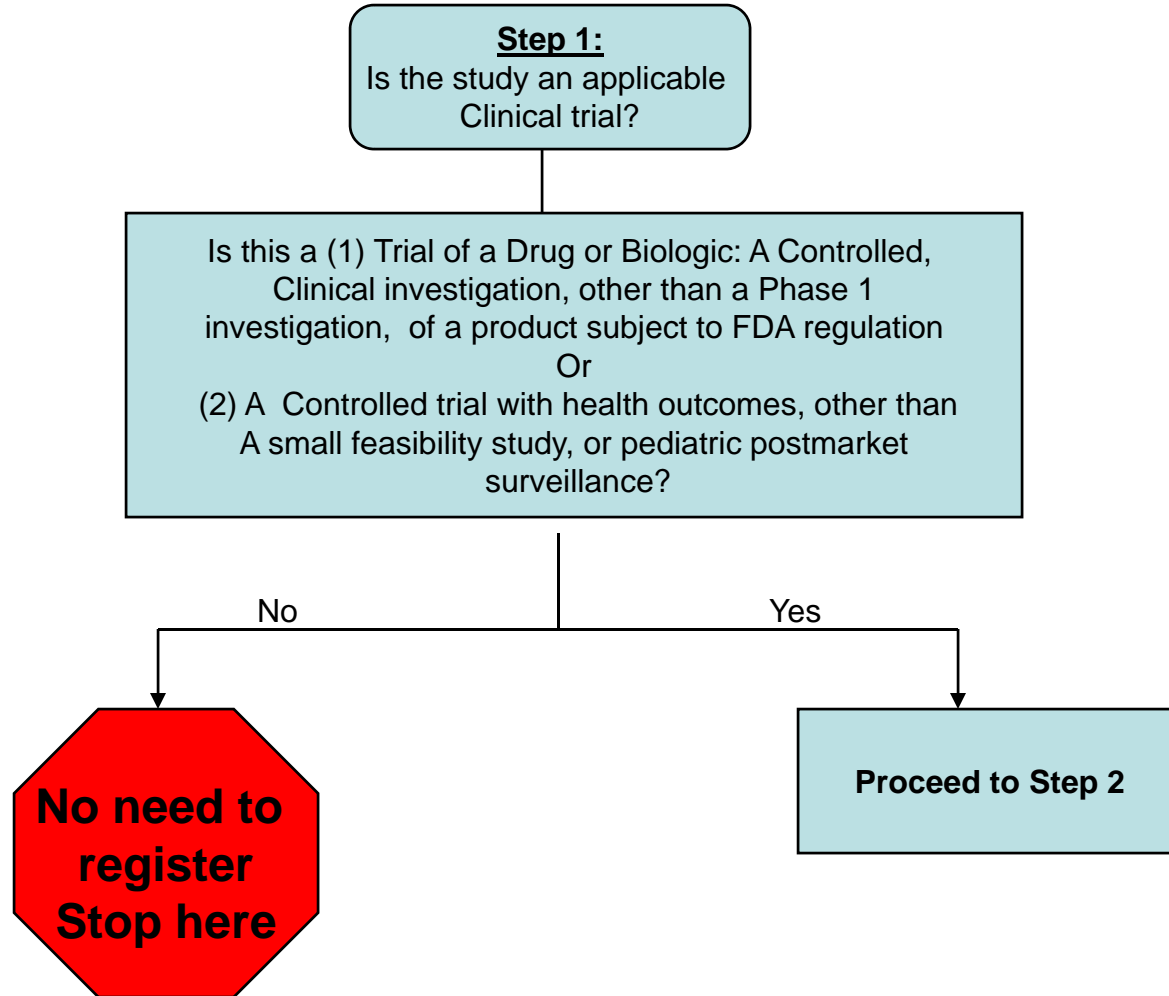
Step 1:
Is the study an applicable Clinical trial?

Is this a (1) Trial of a Drug or Biologic: A Controlled, Clinical investigation, other than a Phase 1 investigation, of a product subject to FDA regulation
Or
(2) A Controlled trial with health outcomes, other than A small feasibility study, or pediatric postmarket surveillance?

No

Yes

No need to register Stop here

Proceed to Step 2